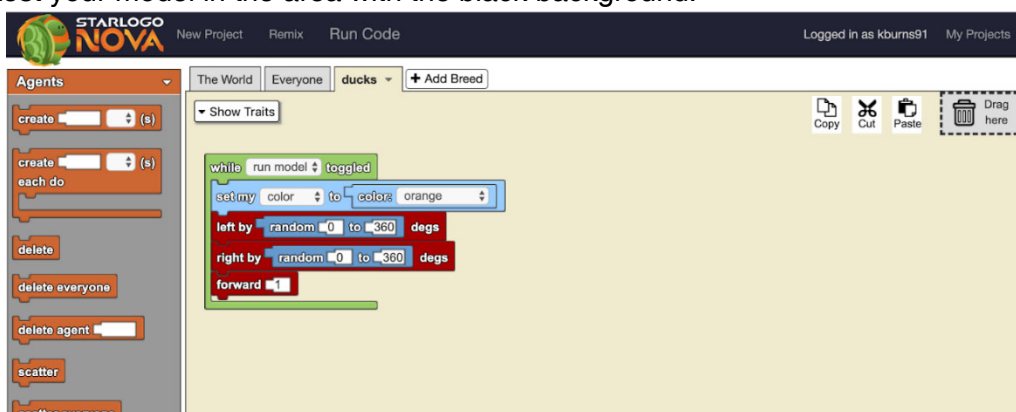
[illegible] your model in the area with the black background.

STARLOGO NOVA New Project Remix Run Code Logged in as kburns91 My Projects

Agents

create (s)

create (s) each do

delete

delete everyone

delete agent

scatter

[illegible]

The World Everyone ducks + Add Breed

Show Traits

Copy Cut Paste Drag here

while run model toggled
set my color to color: orange
left by random 0 to 360 degs
right by random 0 to 360 degs
forward 1